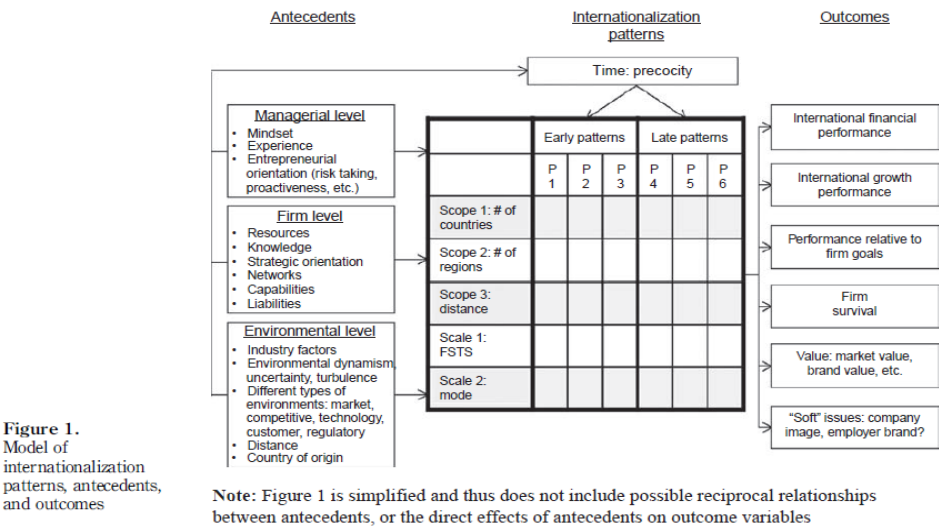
Antecedents

Internationalization patterns

Outcomes

Time: precocity

Managerial level
• Mindset
• Experience
• Entrepreneurial orientation (risk taking, proactiveness, etc.)

Firm level
• Resources
• Knowledge
• Strategic orientation
• Networks
• Capabilities
• Liabilities

Environmental level
• Industry factors
• Environmental dynamism, uncertainty, turbulence
• Different types of environments: market, competitive, technology, customer, regulatory
• Distance
• Country of origin

| | Early patterns | | | Late patterns | | |
|---|---|---|---|---|---|---|
| | P 1 | P 2 | P 3 | P 4 | P 5 | P 6 |
| Scope 1: # of countries | | | | | | |
| Scope 2: # of regions | | | | | | |
| Scope 3: distance | | | | | | |
| Scale 1: FSTS | | | | | | |
| Scale 2: mode | | | | | | |

International financial performance

International growth performance

Performance relative to firm goals

Firm survival

Value: market value, brand value, etc.

"Soft" issues: company image, employer brand?

Figure 1.
Model of internationalization patterns, antecedents, and outcomes

Note: Figure 1 is simplified and thus does not include possible reciprocal relationships between antecedents, or the direct effects of antecedents on outcome variables